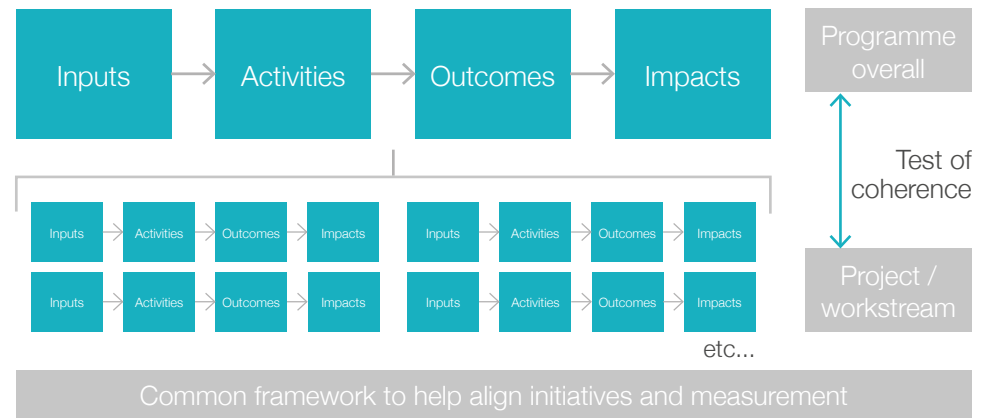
Inputs
Activities
Outcomes
Impacts

Programme overall

Test of coherence

Project / workstream

Inputs
Activities
Outcomes
Impacts

Inputs
Activities
Outcomes
Impacts

Inputs
Activities
Outcomes
Impacts

Inputs
Activities
Outcomes
Impacts

etc...

Common framework to help align initiatives and measurement